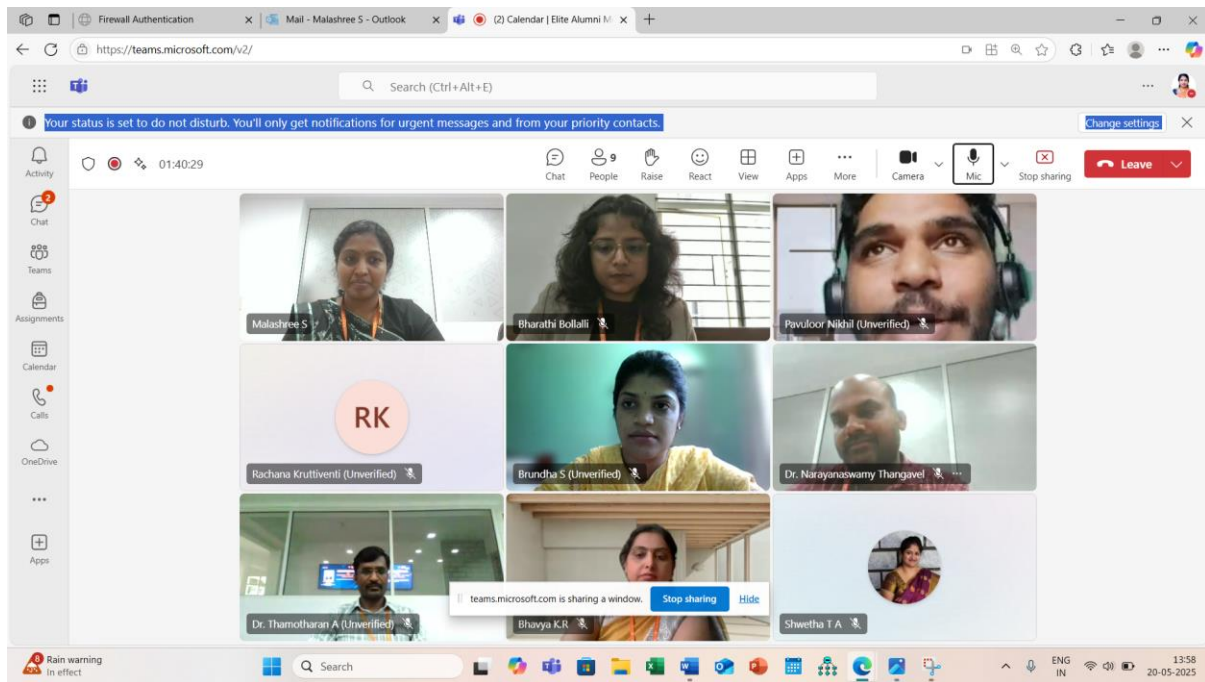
Firewall Authentication
Mail - Malashree S - Outlook
(2) Calendar | Elite Alumni M
https://teams.microsoft.com/v2/
Search (Ctrl+Alt+E)
Your status is set to do not disturb. You'll only get notifications for urgent messages and from your priority contacts.
Change settings
Activity
2
Chat
Teams
Assignments
Calendar
Calls
OneDrive
...
Apps
01:40:29
Chat
9
People
Raise
React
View
Apps
More
Camera
Mic
Stop sharing
Leave
Malashree S
Bharathi Bollalli
Pavuloor Nikhil (Unverified)
RK
Rachana Kruttiventi (Unverified)
Brundha S (Unverified)
Dr. Narayanaswamy Thangavel
Dr. Thamotharan A (Unverified)
Bhavya K.R
Shwetha T A
teams.microsoft.com is sharing a window.
Stop sharing
Hide
Rain warning
In effect
Search
ENG
IN
13:58
20-05-2025